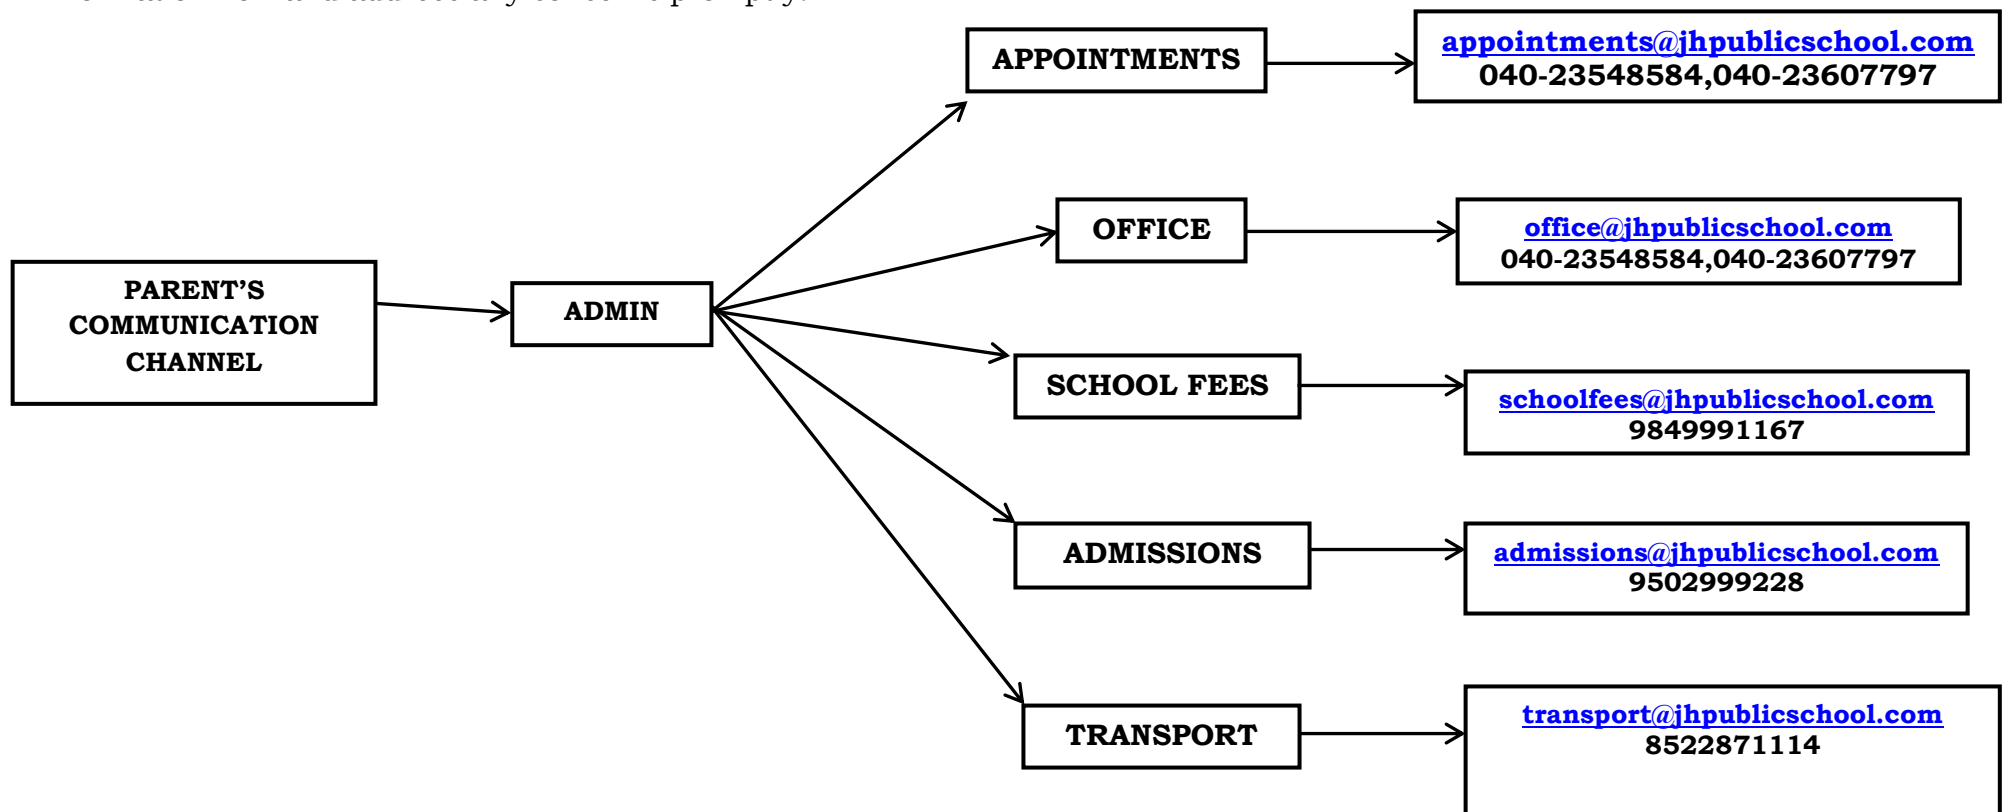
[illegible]

PARENT'S COMMUNICATION CHANNEL

ADMIN

APPOINTMENTS

appointments@jhpublicschool.com
040-23548584,040-23607797

OFFICE

office@jhpublicschool.com
040-23548584,040-23607797

SCHOOL FEES

schoolfees@jhpublicschool.com
9849991167

ADMISSIONS

admissions@jhpublicschool.com
9502999228

TRANSPORT

transport@jhpublicschool.com
8522871114